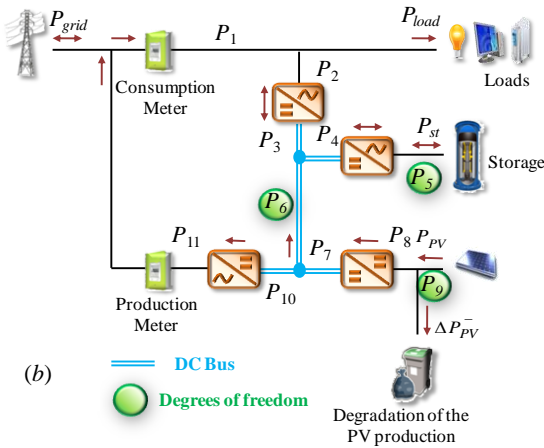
$P_{grid}$

$P_1$

$P_{load}$

Loads

Consumption Meter

$P_2$

$P_3$

$P_4$

$P_{st}$

Storage

$P_5$

$P_6$

$P_{11}$

$P_7$

$P_8$ $P_{PV}$

$P_9$

$P_{10}$

Production Meter

$\Delta P_{PV}^{-}$

(b)

DC Bus

Degrees of freedom

Degradation of the PV production